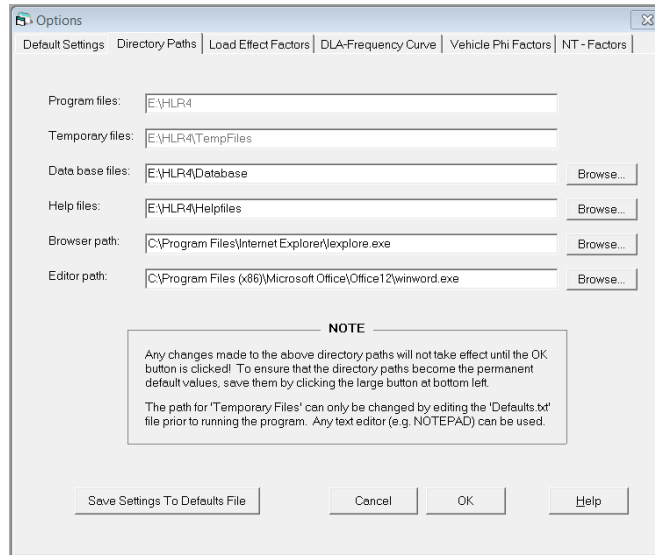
Options

Default Settings | Directory Paths | Load Effect Factors | DLA-Frequency Curve | Vehicle Phi Factors | NT - Factors

Program files: E:\HLR4

Temporary files: E:\HLR4\TempFiles

Data base files: E:\HLR4\Database Browse...

Help files: E:\HLR4\Helpfiles Browse...

Browser path: C:\Program Files\Internet Explorer\Iexplore.exe Browse...

Editor path: C:\Program Files (x86)\Microsoft Office\Office12\winword.exe Browse...

NOTE

Any changes made to the above directory paths will not take effect until the OK button is clicked! To ensure that the directory paths become the permanent default values, save them by clicking the large button at bottom left.

The path for 'Temporary Files' can only be changed by editing the 'Defaults.txt' file prior to running the program. Any text editor (e.g. NOTEPAD) can be used.

Save Settings To Defaults File

Cancel

OK

Help